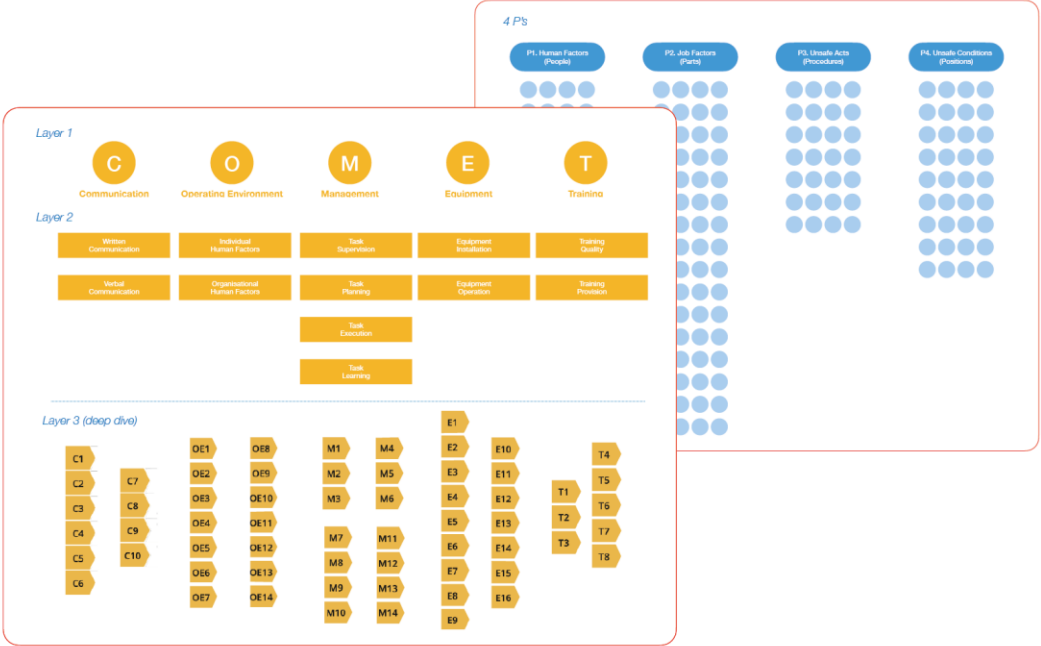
4 P's

P1. Human Factors (People)

P2. Job Factors (Parts)

P3. Unsafe Acts (Procedures)

P4. Unsafe Conditions (Positions)

Layer 1

C
Communication

O
Operating Environment

M
Management

E
Equipment

T
Training

Layer 2

Written Communication

Verbal Communication

Individual Human Factors

Organisational Human Factors

Task Supervision

Task Planning

Task Execution

Task Learning

Equipment Installation

Equipment Operation

Training Quality

Training Provision

Layer 3 (deep dive)

C1
C2
C3
C4
C5
C6

C7
C8
C9
C10

OE1
OE2
OE3
OE4
OE5
OE6
OE7

OE8
OE9
OE10
OE11
OE12
OE13
OE14

M1
M2
M3

M4
M5
M6

M7
M8
M9
M10

M11
M12
M13
M14

E1
E2
E3
E4
E5
E6
E7
E8
E9

E10
E11
E12
E13
E14
E15
E16

T1
T2
T3

T4
T5
T6
T7
T8